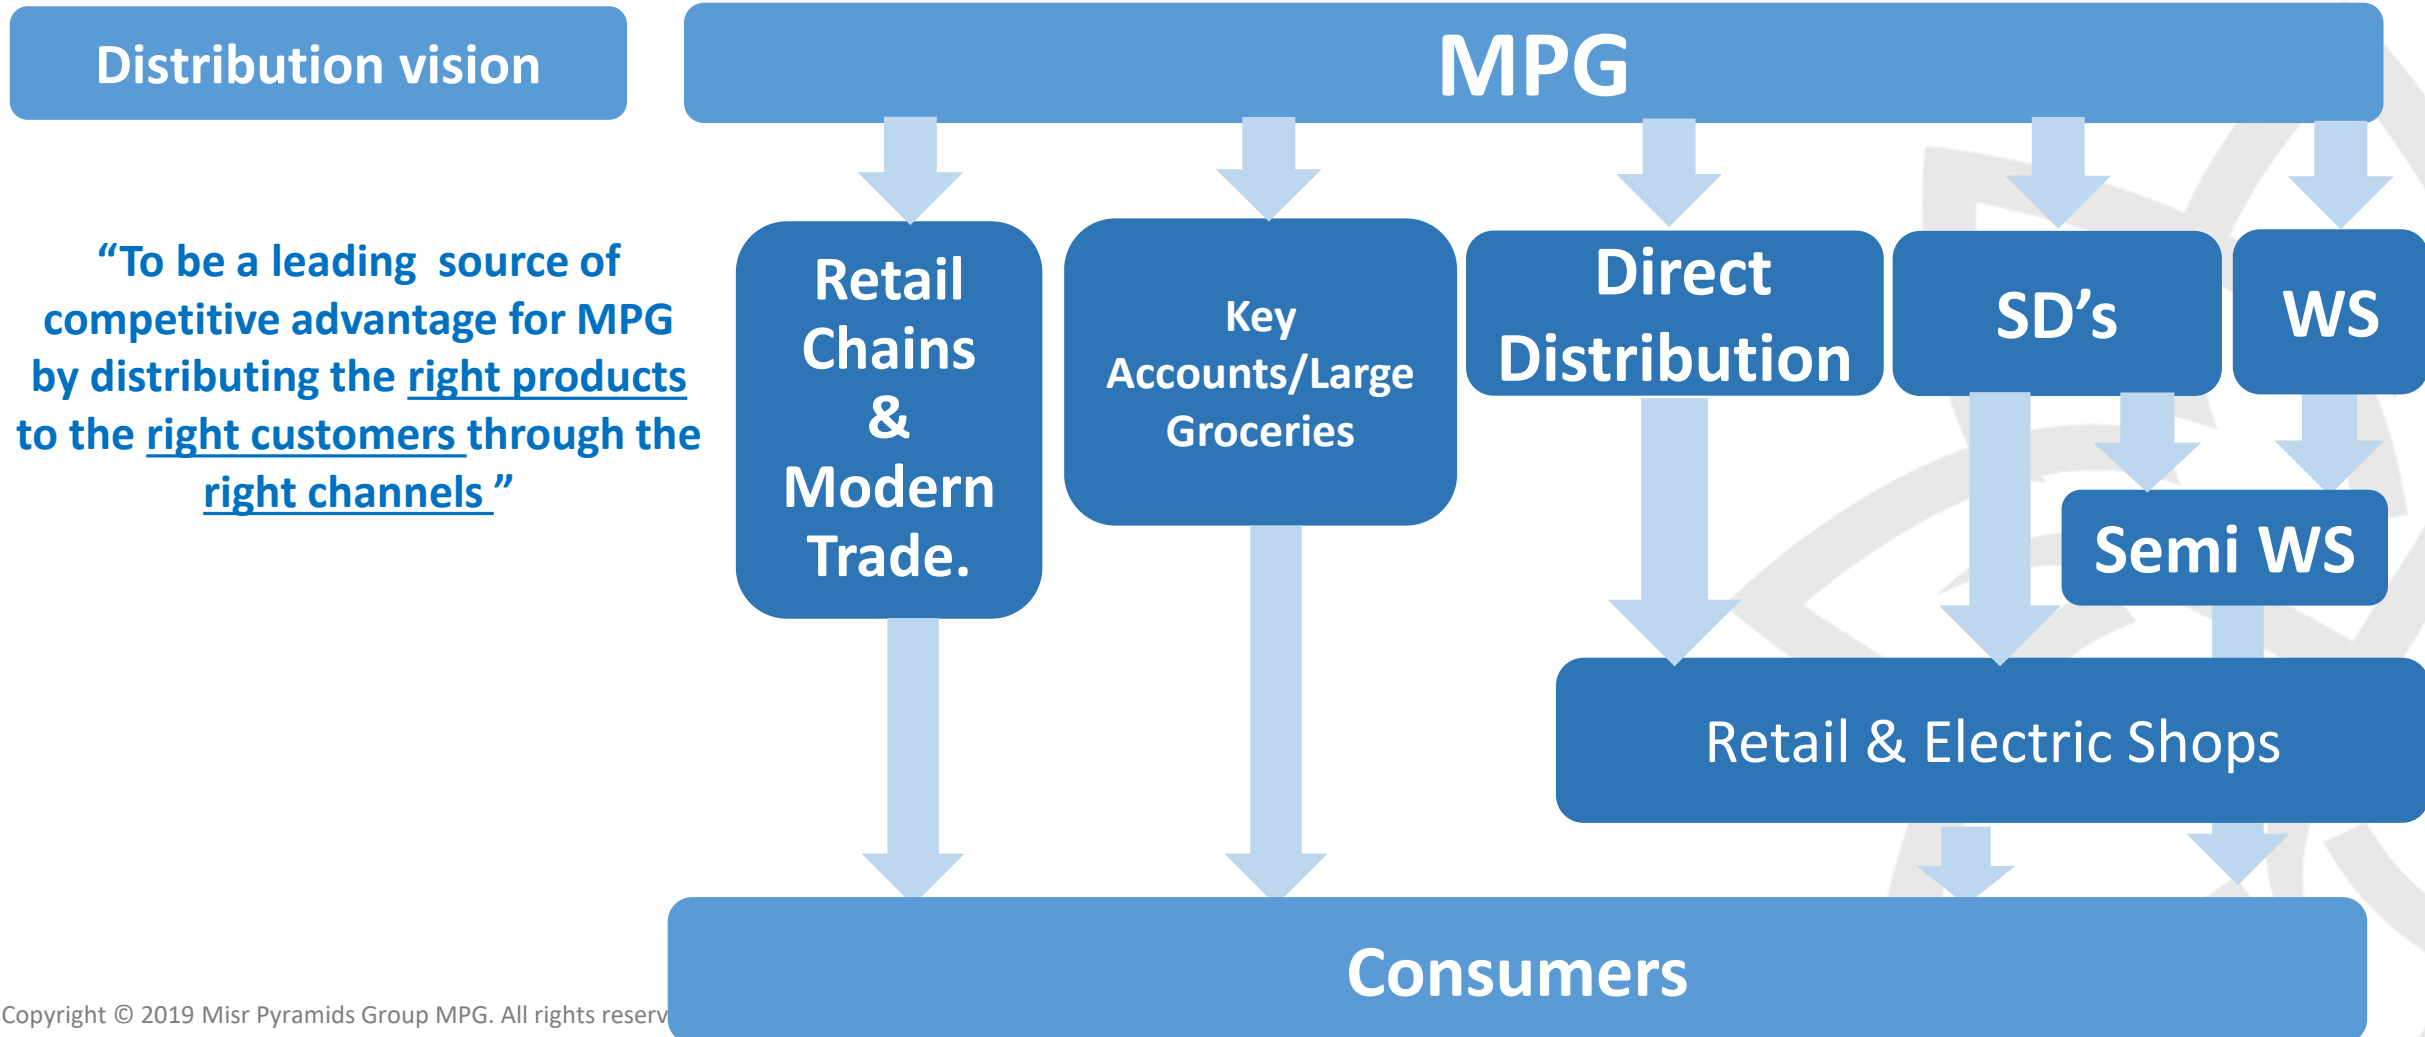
Distribution vision

“To be a leading source of competitive advantage for MPG by distributing the right products to the right customers through the right channels ”

MPG

Retail Chains & Modern Trade.

Key Accounts/Large Groceries

Direct Distribution

SD’s

WS

Semi WS

Retail & Electric Shops

Consumers

Copyright © 2019 Misr Pyramids Group MPG. All rights reserv